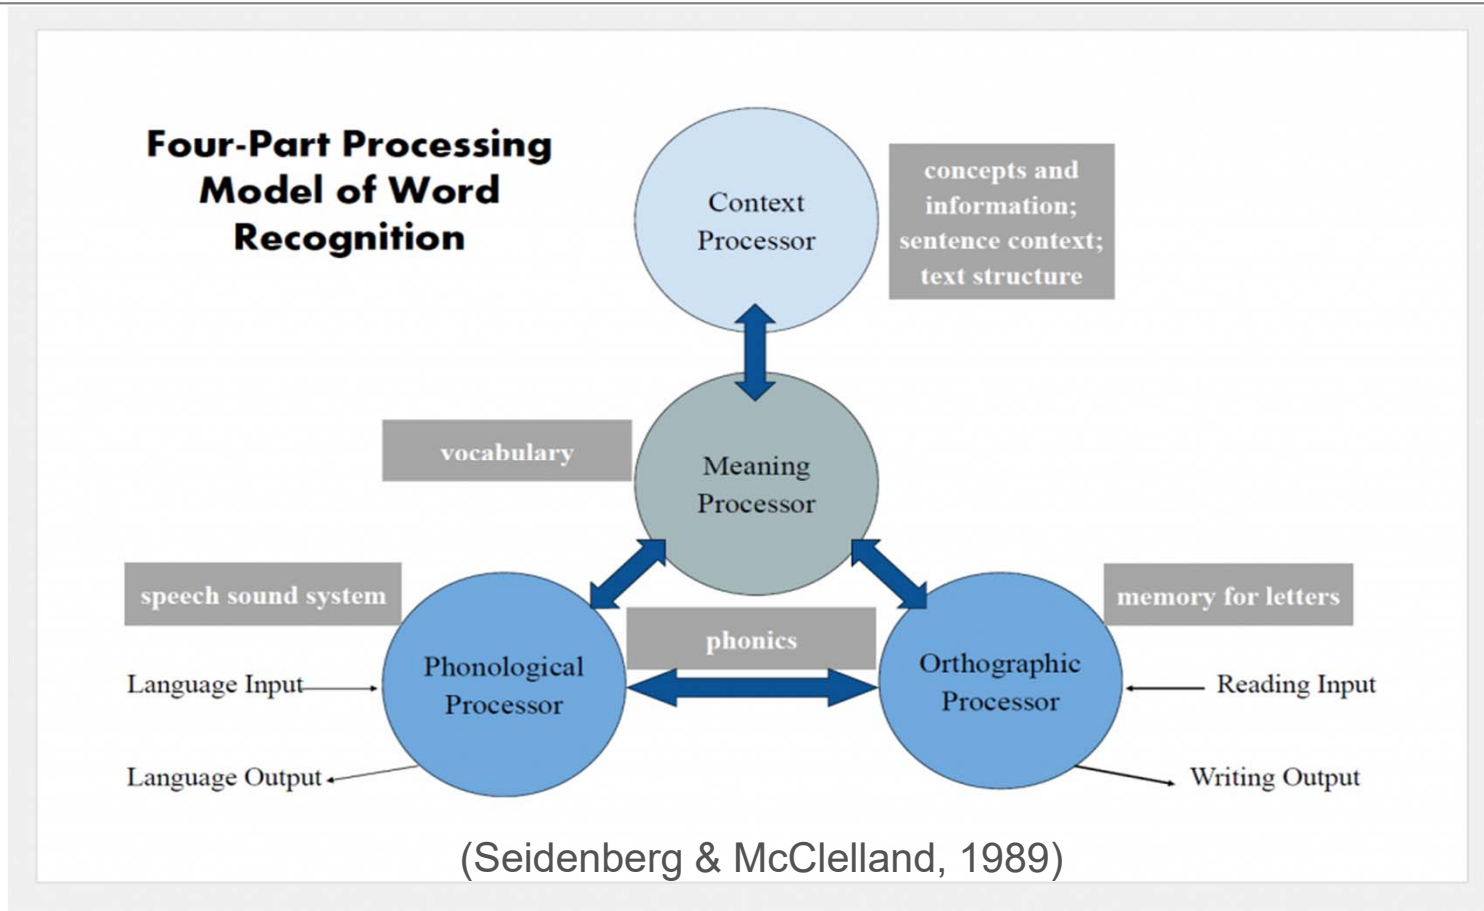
Four-Part Processing Model of Word Recognition

Context Processor

concepts and information; sentence context; text structure

vocabulary

Meaning Processor

speech sound system

memory for letters

phonics

Language Input

Phonological Processor

Orthographic Processor

Reading Input

Language Output

Writing Output

(Seidenberg & McClelland, 1989)